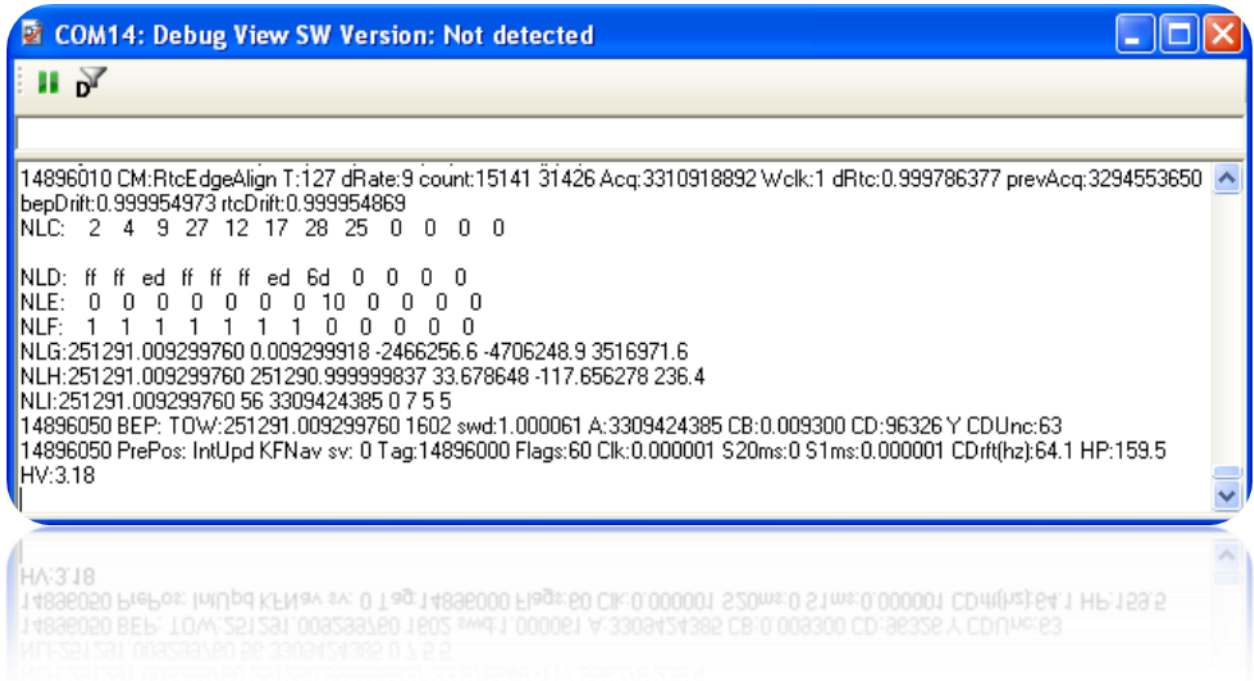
COM14: Debug View SW Version: Not detected

D

14896010 CM:RtcEdgeAlign T:127 dRate:9 count:15141 31426 Acq:3310918892 Wclk:1 dRtc:0.999786377 prevAcq:3294553650 bepDrift:0.999954973 rtcDrift:0.999954869
NLC: 2 4 9 27 12 17 28 25 0 0 0 0

NLD: ff ff ed ff ff ff ed 6d 0 0 0 0
NLE: 0 0 0 0 0 0 0 10 0 0 0 0
NLF: 1 1 1 1 1 1 1 0 0 0 0 0
NLG:251291.009299760 0.009299918 -2466256.6 -4706248.9 3516971.6
NLH:251291.009299760 251290.999999837 33.678648 -117.656278 236.4
NLI:251291.009299760 56 3309424385 0 7 5 5
14896050 BEP: TOW:251291.009299760 1602 swd:1.000061 A:3309424385 CB:0.009300 CD:96326 Y CDUnc:63
14896050 PrePos: IntUpd KFNav sv: 0 Tag:14896000 Flags:60 Clk:0.000001 S20ms:0 S1ms:0.000001 CDrft(hz):64.1 HP:159.5 HV:3.18